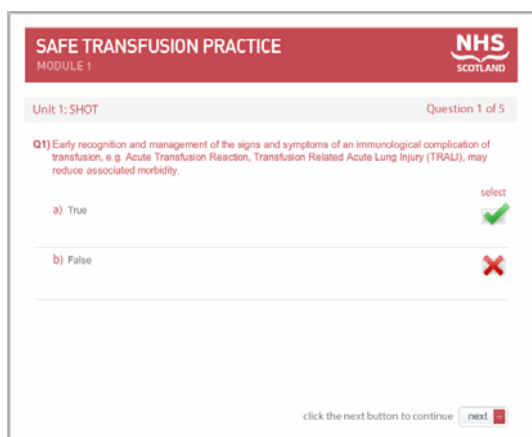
SAFE TRANSFUSION PRACTICE
MODULE 1

NHS
SCOTLAND

Unit 1: SHOT

Question 1 of 5

Q1) Early recognition and management of the signs and symptoms of an immunological complication of transfusion, e.g. Acute Transfusion Reaction, Transfusion Related Acute Lung Injury (TRALI), may reduce associated morbidity.

select

a) True

b) False

click the next button to continue next